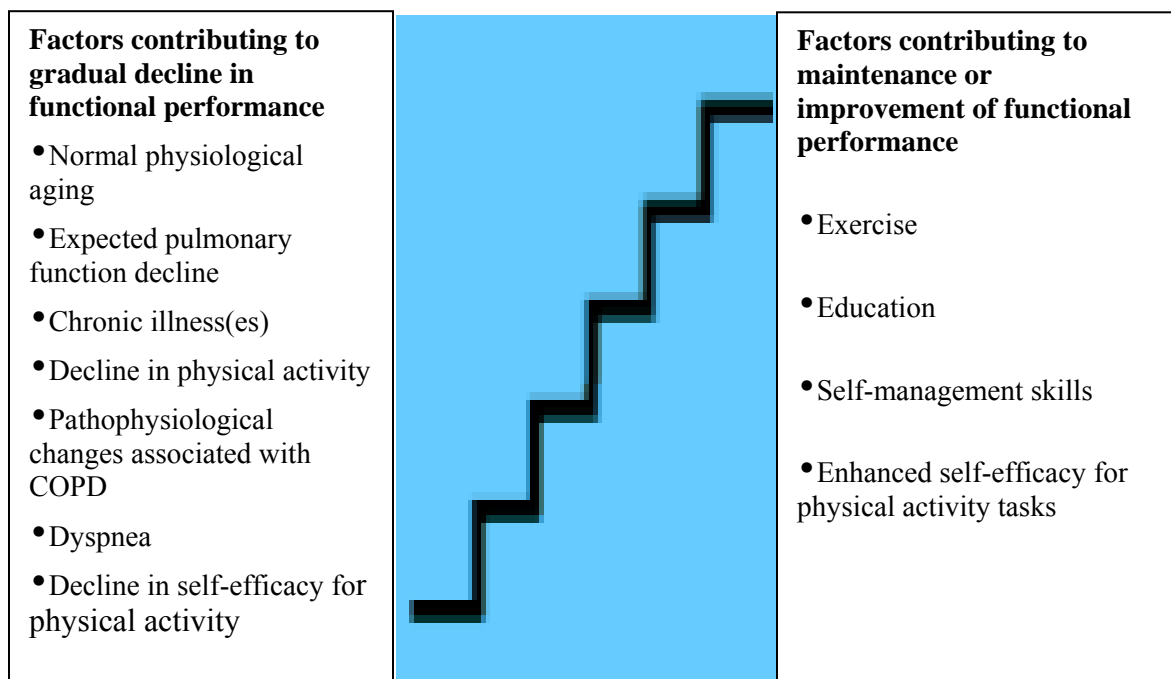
**Factors contributing to gradual decline in functional performance**

• Normal physiological aging

• Expected pulmonary function decline

• Chronic illness(es)

• Decline in physical activity

• Pathophysiological changes associated with COPD

• Dyspnea

• Decline in self-efficacy for physical activity

**Factors contributing to maintenance or improvement of functional performance**

• Exercise

• Education

• Self-management skills

• Enhanced self-efficacy for physical activity tasks